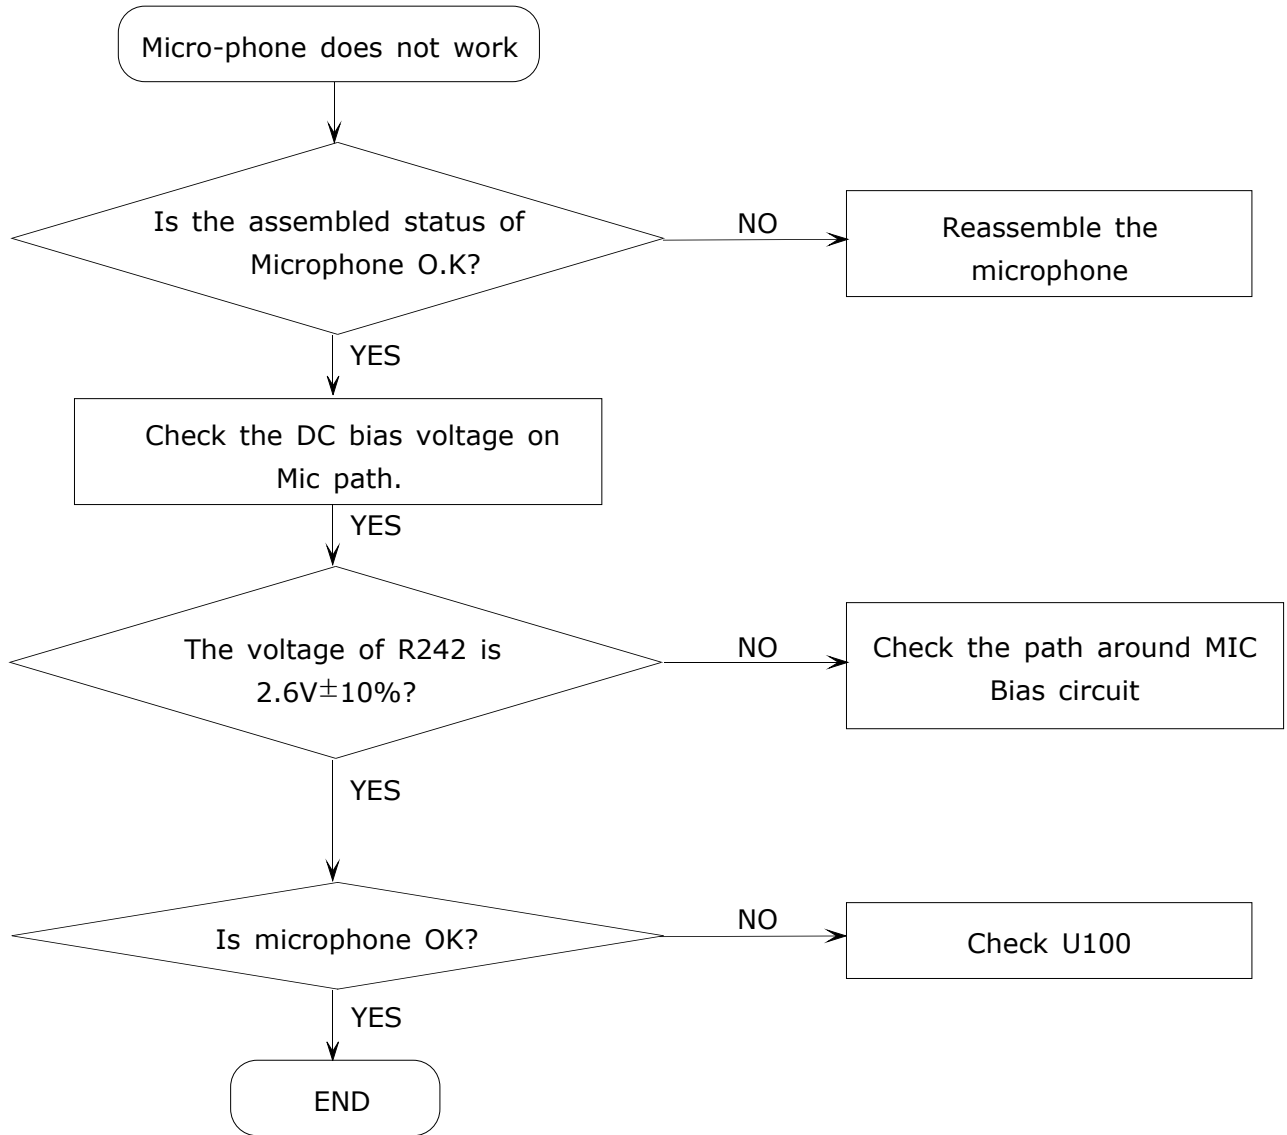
Micro-phone does not work

Is the assembled status of Microphone O.K?

NO

Reassemble the microphone

YES

Check the DC bias voltage on Mic path.

YES

The voltage of R242 is 2.6V$\pm$10%?

NO

Check the path around MIC Bias circuit

YES

Is microphone OK?

NO

Check U100

YES

END